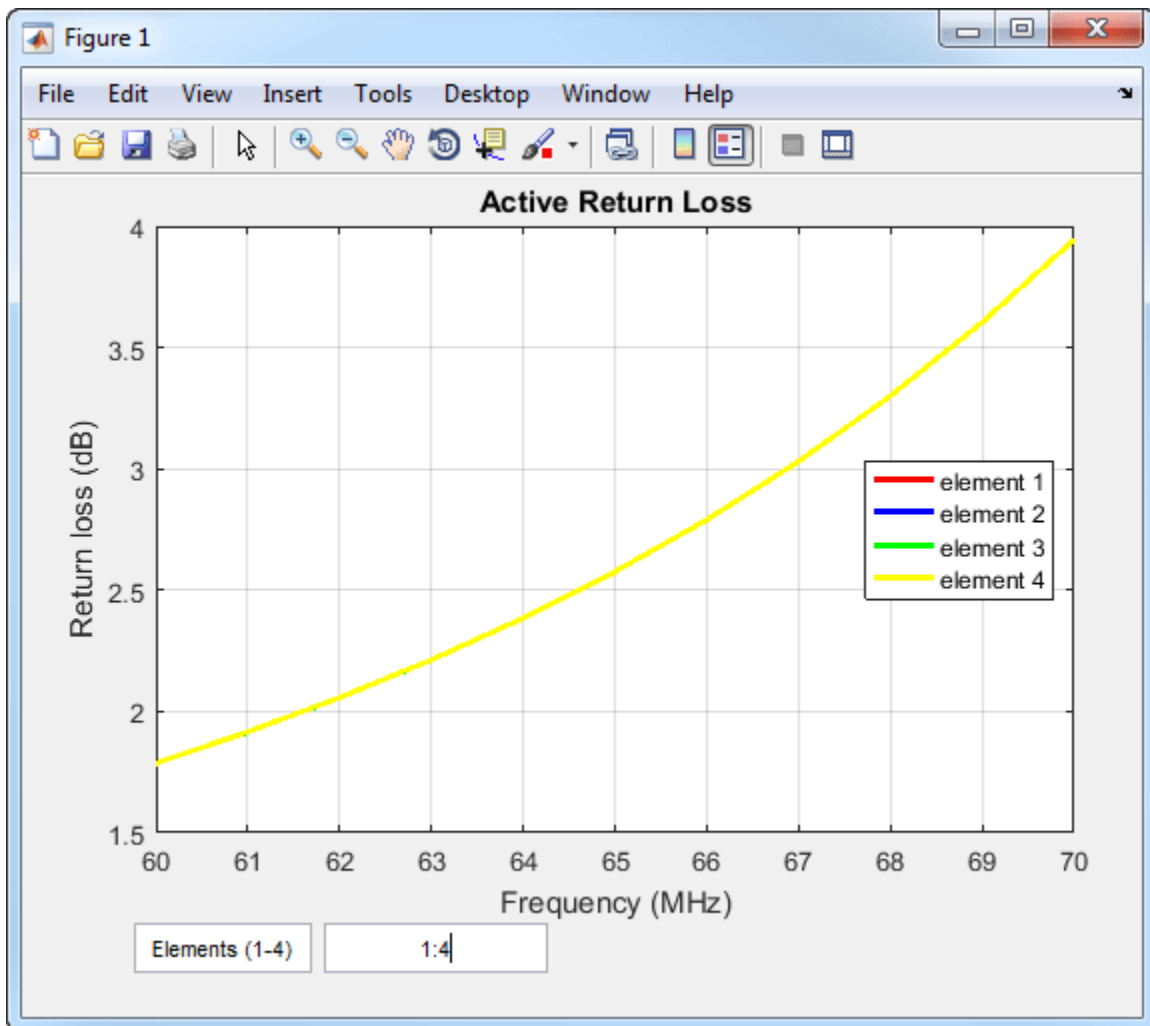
Figure 1

File Edit View Insert Tools Desktop Window Help

Active Return Loss

Return loss (dB)

4
3.5
3
2.5
2
1.5

60 61 62 63 64 65 66 67 68 69 70

Frequency (MHz)

element 1
element 2
element 3
element 4

Elements (1-4)
1:4